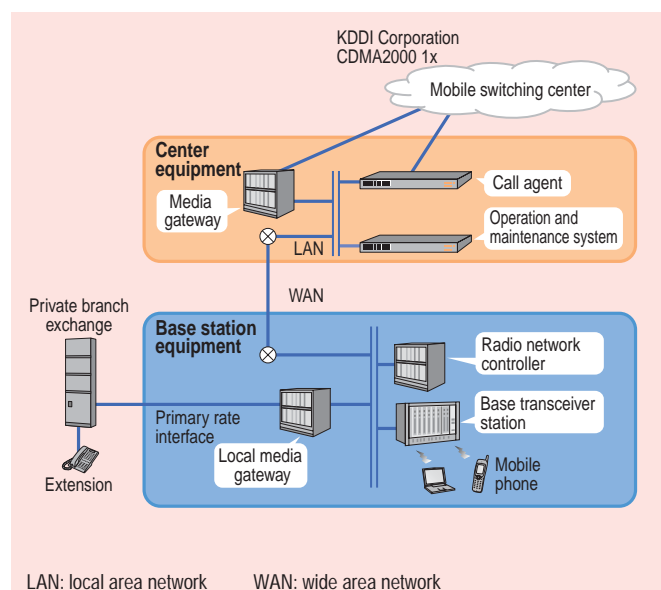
KDDI Corporation
CDMA2000 1x

Mobile switching center

Center equipment

Media gateway

Call agent

Operation and maintenance system

LAN

WAN

Private branch exchange

Base station equipment

Radio network controller

Base transceiver station

Primary rate interface

Local media gateway

Mobile phone

Extension

LAN: local area network WAN: wide area network